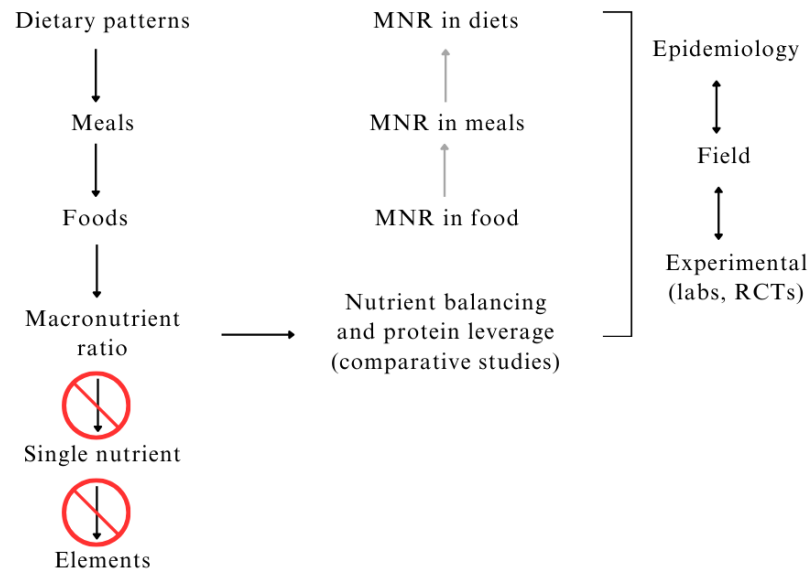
Dietary patterns

Meals

Foods

Macronutrient ratio

Single nutrient

Elements

MNR in diets

MNR in meals

MNR in food

Nutrient balancing and protein leverage (comparative studies)

Epidemiology

Field

Experimental (labs, RCTs)